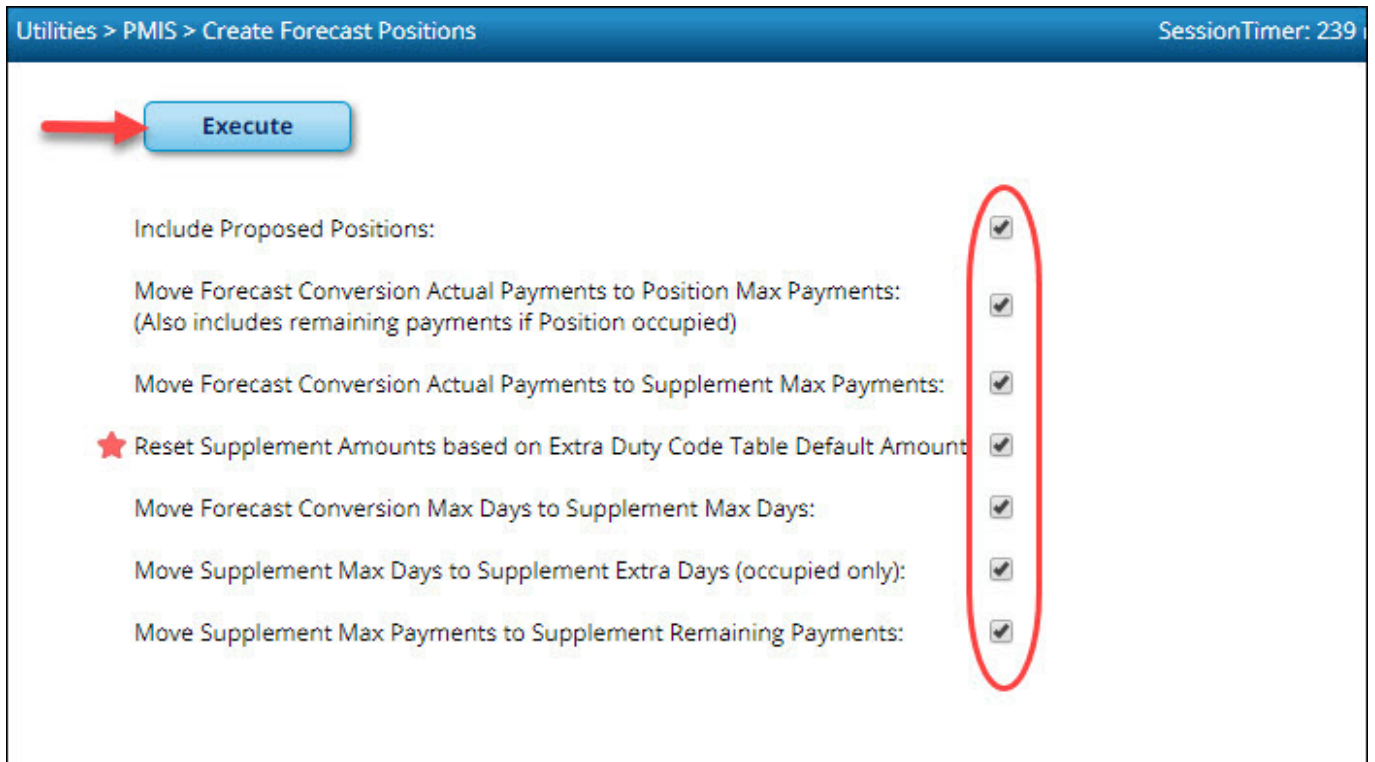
Utilities > PMIS > Create Forecast Positions

SessionTimer: 239 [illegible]

Execute

Include Proposed Positions:

Move Forecast Conversion Actual Payments to Position Max Payments: (Also includes remaining payments if Position occupied)

Move Forecast Conversion Actual Payments to Supplement Max Payments:

Reset Supplement Amounts based on Extra Duty Code Table Default Amount

Move Forecast Conversion Max Days to Supplement Max Days:

Move Supplement Max Days to Supplement Extra Days (occupied only):

Move Supplement Max Payments to Supplement Remaining Payments: